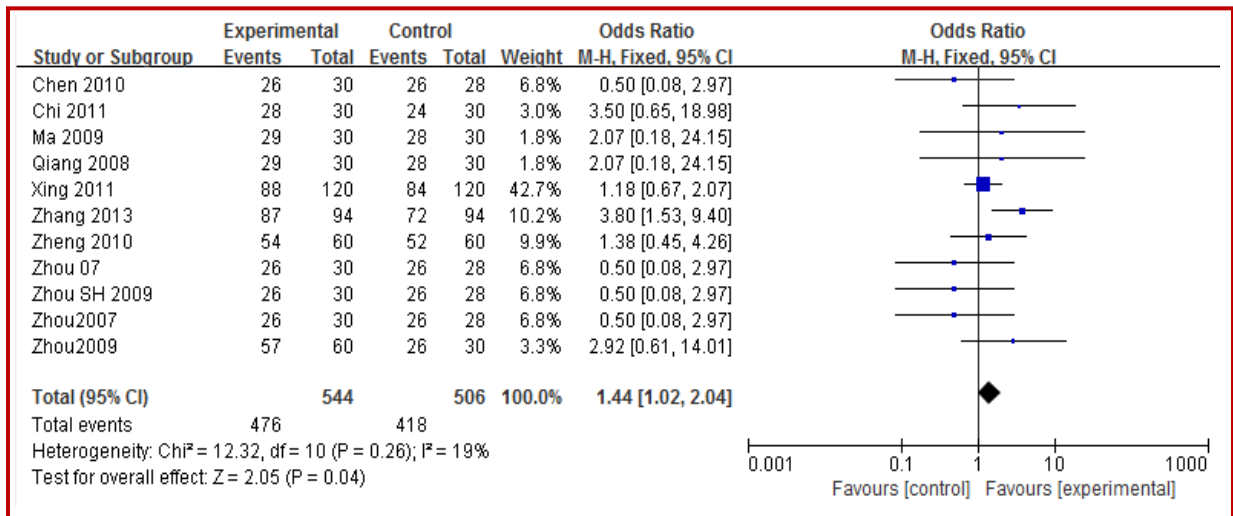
| Study or Subgroup | Experimental Events | Experimental Total | Control Events | Control Total | Weight | Odds Ratio M-H, Fixed, 95% CI |
|---|---|---|---|---|---|---|
| Chen 2010 | 26 | 30 | 26 | 28 | 6.8% | 0.50 [0.08, 2.97] |
| Chi 2011 | 28 | 30 | 24 | 30 | 3.0% | 3.50 [0.65, 18.98] |
| Ma 2009 | 29 | 30 | 28 | 30 | 1.8% | 2.07 [0.18, 24.15] |
| Qiang 2008 | 29 | 30 | 28 | 30 | 1.8% | 2.07 [0.18, 24.15] |
| Xing 2011 | 88 | 120 | 84 | 120 | 42.7% | 1.18 [0.67, 2.07] |
| Zhang 2013 | 87 | 94 | 72 | 94 | 10.2% | 3.80 [1.53, 9.40] |
| Zheng 2010 | 54 | 60 | 52 | 60 | 9.9% | 1.38 [0.45, 4.26] |
| Zhou 07 | 26 | 30 | 26 | 28 | 6.8% | 0.50 [0.08, 2.97] |
| Zhou SH 2009 | 26 | 30 | 26 | 28 | 6.8% | 0.50 [0.08, 2.97] |
| Zhou2007 | 26 | 30 | 26 | 28 | 6.8% | 0.50 [0.08, 2.97] |
| Zhou2009 | 57 | 60 | 26 | 30 | 3.3% | 2.92 [0.61, 14.01] |
| Total (95% CI) | | 544 | | 506 | 100.0% | 1.44 [1.02, 2.04] |
| Total events | 476 | | 418 | | | |

Heterogeneity: Chi² = 12.32, df = 10 (P = 0.26); I² = 19%
Test for overall effect: Z = 2.05 (P = 0.04)

Odds Ratio
M-H, Fixed, 95% CI

0.001 0.1 1 10 1000
Favours [control] Favours [experimental]